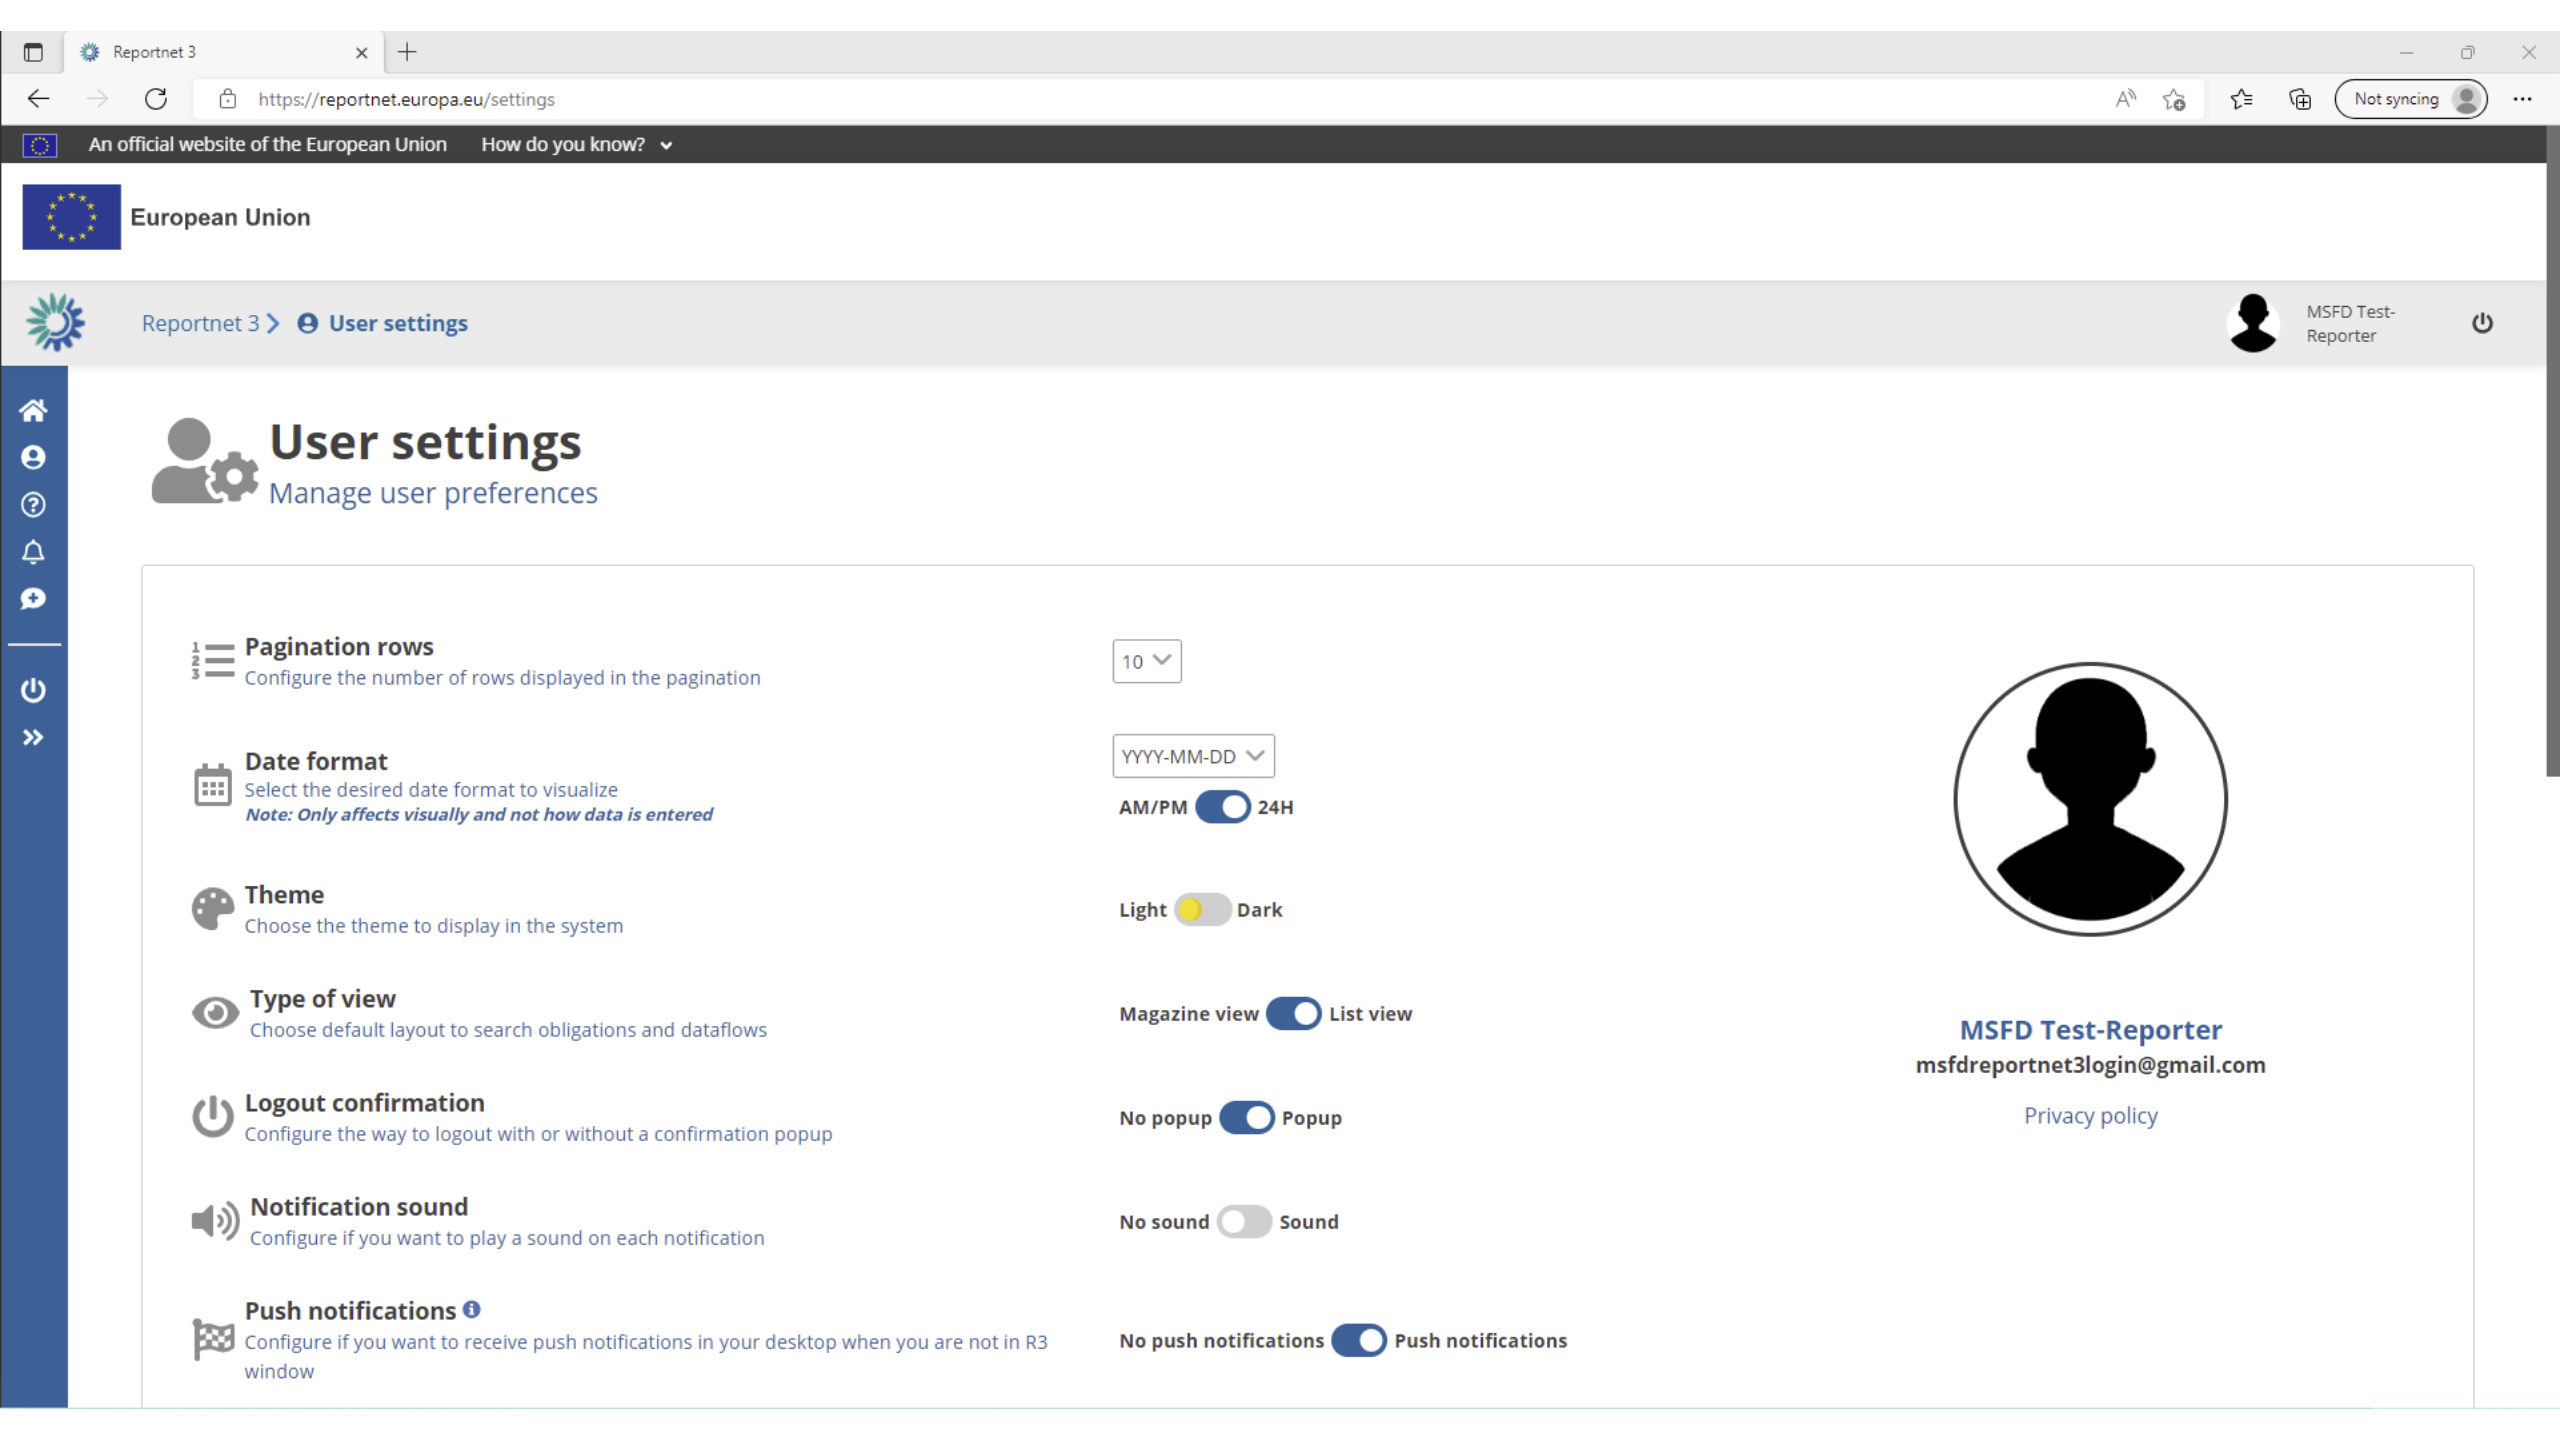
Reportnet 3

https://reportnet.europa.eu/settings

Not syncing

An official website of the European Union How do you know?

European Union

Reportnet 3 > User settings

MSFD Test-Reporter

User settings
Manage user preferences

Pagination rows
Configure the number of rows displayed in the pagination

10

Date format
Select the desired date format to visualize
Note: Only affects visually and not how data is entered

YYYY-MM-DD

AM/PM 24H

Theme
Choose the theme to display in the system

Light Dark

Type of view
Choose default layout to search obligations and dataflows

Magazine view List view

Logout confirmation
Configure the way to logout with or without a confirmation popup

No popup Popup

Notification sound
Configure if you want to play a sound on each notification

No sound Sound

Push notifications
Configure if you want to receive push notifications in your desktop when you are not in R3 window

No push notifications Push notifications

MSFD Test-Reporter
msfdreportnet3login@gmail.com
Privacy policy